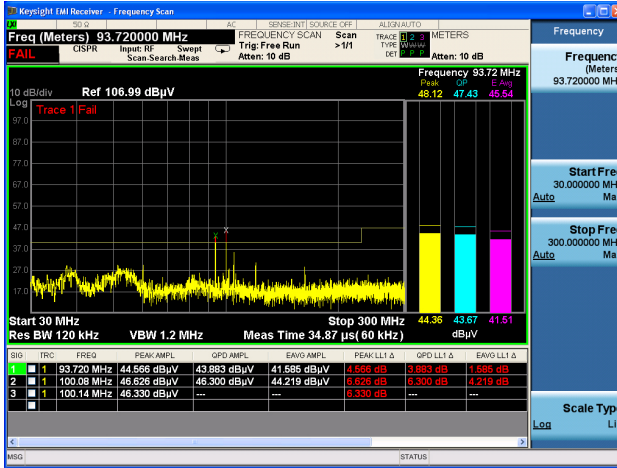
Keysight EMI Receiver - Frequency Scan

50 Ω AC SENSE:INT SOURCE OFF ALIGN AUTO

Freq (Meters) 93.720000 MHz

FAIL CISPR Input: RF Swept Scan-Search-Meas

FREQUENCY SCAN Trig: Free Run Atten: 10 dB

Scan >1/1

TRACE 1 2 3 TYPE DET

METERS

Atten: 10 dB

10 dB/div Ref 106.99 dBµV

Log

Trace 1 Fail

97.0

87.0

77.0

67.0

57.0

47.0

37.0

27.0

17.0

Frequency 93.72 MHz

Peak QP E Avg

48.12 47.43 45.54

44.36 43.67 41.51

dBµV

Start 30 MHz Stop 300 MHz

Res BW 120 kHz VBW 1.2 MHz Meas Time 34.87 µs(60 kHz)

| SIG | TRC | FREQ | PEAK AMPL | QPD AMPL | EAVG AMPL | PEAK LL1 Δ | QPD LL1 Δ | EAVG LL1 Δ |
|---|---|---|---|---|---|---|---|---|
| 1 | 1 | 93.720 MHz | 44.566 dBµV | 43.883 dBµV | 41.585 dBµV | 4.566 dB | 3.883 dB | 1.585 dB |
| 2 | 1 | 100.08 MHz | 46.626 dBµV | 46.300 dBµV | 44.219 dBµV | 6.626 dB | 6.300 dB | 4.219 dB |
| 3 | 1 | 100.14 MHz | 46.330 dBµV | --- | --- | 6.330 dB | --- | --- |

MSG STATUS

Frequency

Frequency (Meters) 93.720000 MHz

Start Freq 30.000000 MHz Auto Man

Stop Freq 300.000000 MHz Auto Man

Scale Type Log Lin